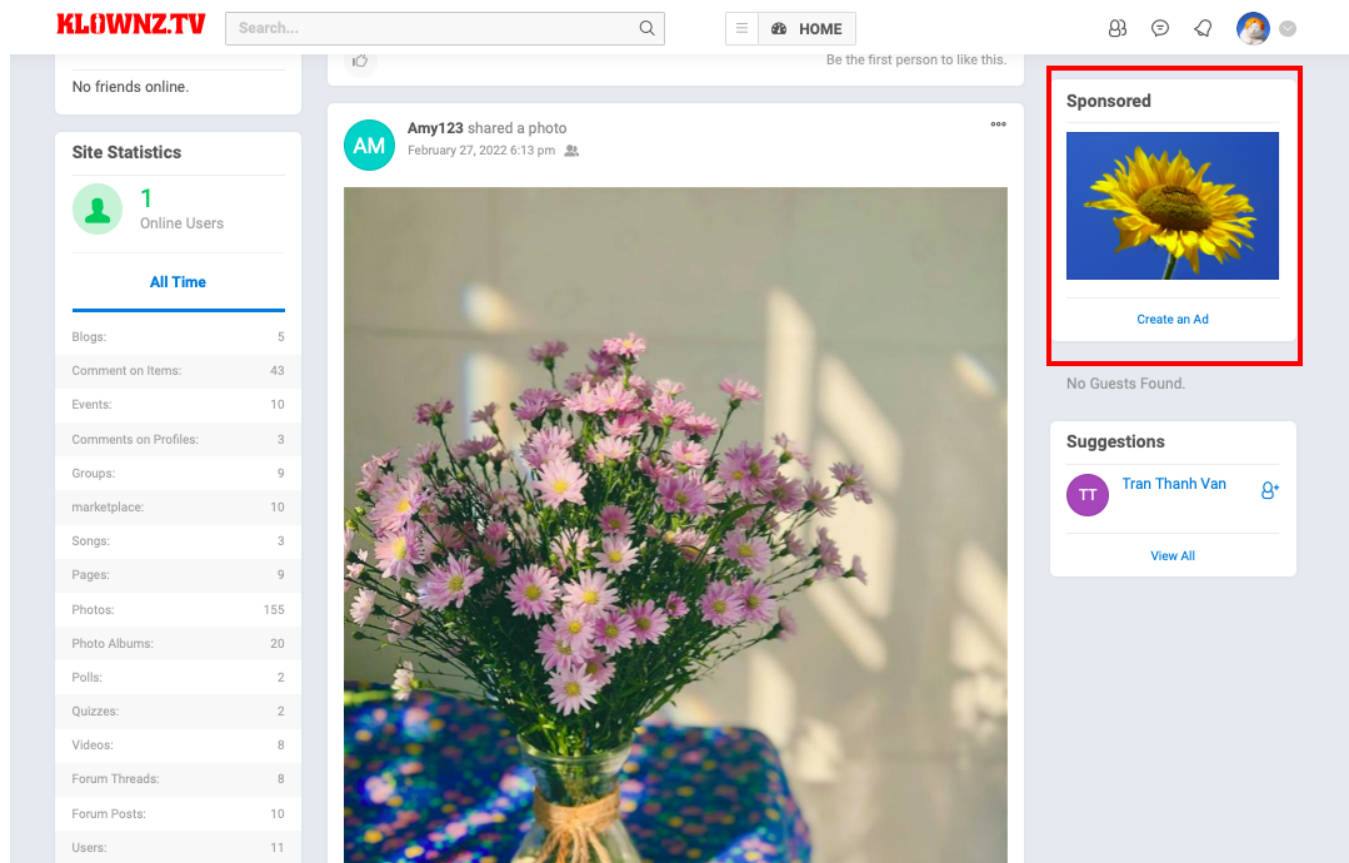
KLOWNZ.TV

Search...

HOME

Be the first person to like this.

No friends online.

Site Statistics

1
Online Users

All Time

| | |
|---|---|
| Blogs: | 5 |
| Comment on Items: | 43 |
| Events: | 10 |
| Comments on Profiles: | 3 |
| Groups: | 9 |
| marketplace: | 10 |
| Songs: | 3 |
| Pages: | 9 |
| Photos: | 155 |
| Photo Albums: | 20 |
| Polls: | 2 |
| Quizzes: | 2 |
| Videos: | 8 |
| Forum Threads: | 8 |
| Forum Posts: | 10 |
| Users: | 11 |

AM
Amy123 shared a photo
February 27, 2022 6:13 pm

Sponsored

Create an Ad

No Guests Found.

Suggestions

TT
Tran Thanh Van

View All